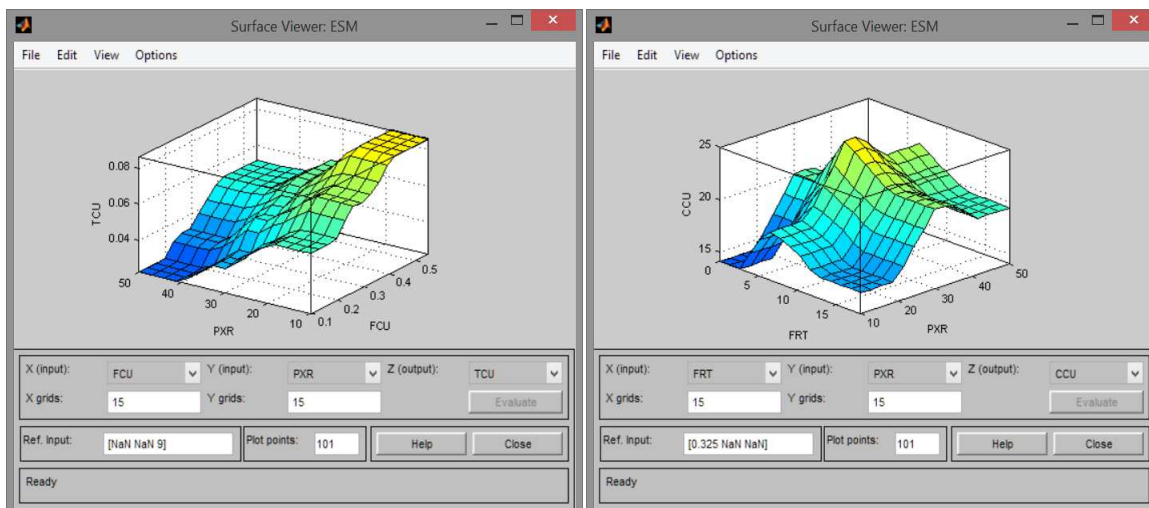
Surface Viewer: ESM

File Edit View Options

TCU
0.08
0.06
0.04
50
40
30
20
10
PXR
0.1
0.2
0.3
0.4
0.5
FCU

X (input): FCU
Y (input): PXR
Z (output): TCU
X grids: 15
Y grids: 15
Evaluate
Ref. Input: [NaN NaN 9]
Plot points: 101
Help
Close
Ready

Surface Viewer: ESM

File Edit View Options

CCU
25
20
15
0
5
10
15
FRT
10
20
30
40
50
PXR

X (input): FRT
Y (input): PXR
Z (output): CCU
X grids: 15
Y grids: 15
Evaluate
Ref. Input: [0.325 NaN NaN]
Plot points: 101
Help
Close
Ready